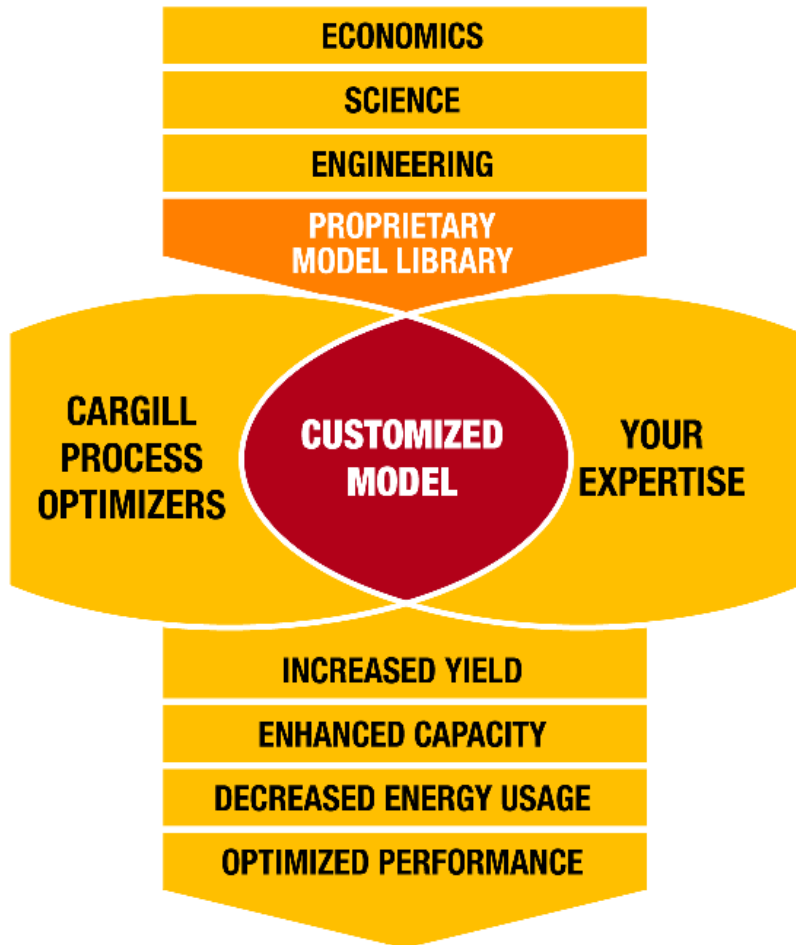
ECONOMICS

SCIENCE

ENGINEERING

PROPRIETARY MODEL LIBRARY

CARGILL PROCESS OPTIMIZERS

CUSTOMIZED MODEL

YOUR EXPERTISE

INCREASED YIELD

ENHANCED CAPACITY

DECREASED ENERGY USAGE

OPTIMIZED PERFORMANCE